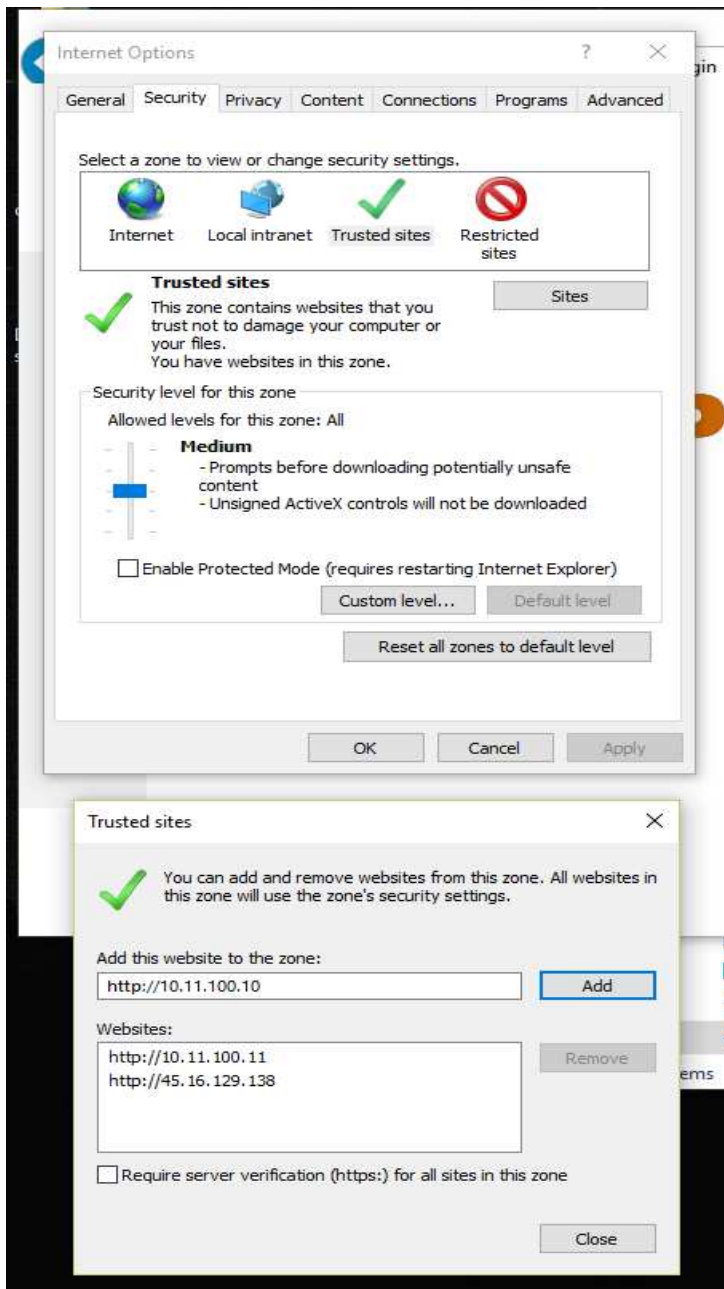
Internet Options ? ×

gin

General Security Privacy Content Connections Programs Advanced

Select a zone to view or change security settings.

Internet Local intranet Trusted sites Restricted sites

Trusted sites

This zone contains websites that you trust not to damage your computer or your files.
You have websites in this zone.

Sites

Security level for this zone

Allowed levels for this zone: All

Medium
- Prompts before downloading potentially unsafe content
- Unsigned ActiveX controls will not be downloaded

Enable Protected Mode (requires restarting Internet Explorer)

Custom level... Default level

Reset all zones to default level

OK Cancel Apply

Trusted sites ×

You can add and remove websites from this zone. All websites in this zone will use the zone's security settings.

Add this website to the zone:

http://10.11.100.10

Add

Websites:

http://10.11.100.11
http://45.16.129.138

Remove

ems

Require server verification (https:) for all sites in this zone

Close